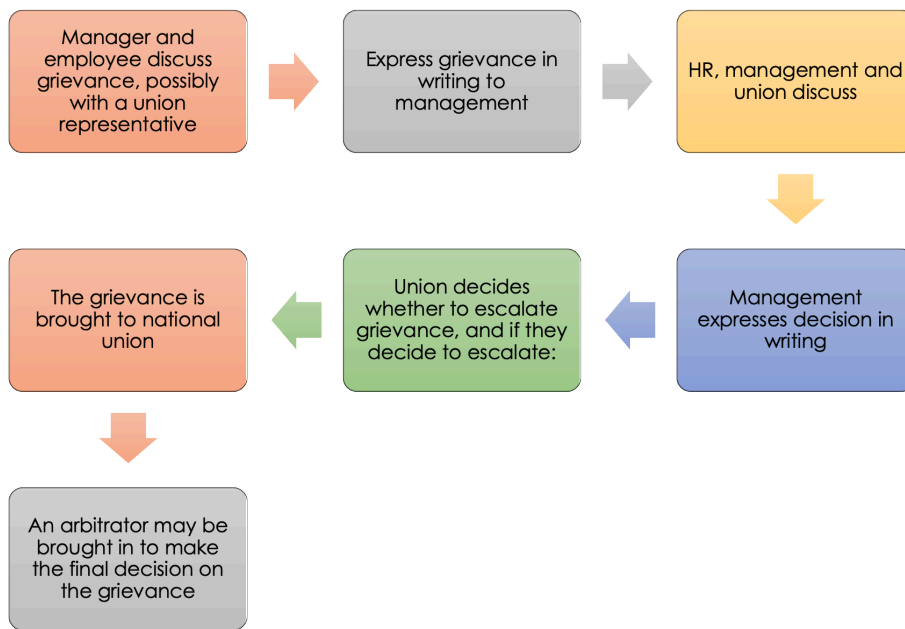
Manager and employee discuss grievance, possibly with a union representative

Express grievance in writing to management

HR, management and union discuss

Management expresses decision in writing

Union decides whether to escalate grievance, and if they decide to escalate:

The grievance is brought to national union

An arbitrator may be brought in to make the final decision on the grievance